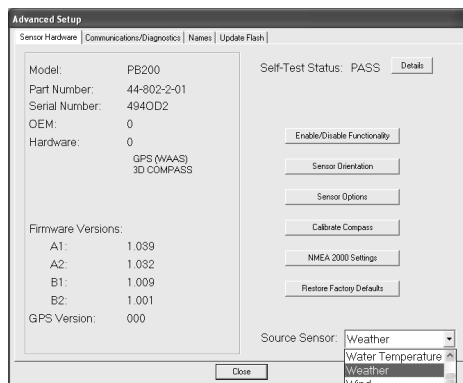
Advanced Setup

Sensor Hardware | Communications/Diagnostics | Names | Update Flash

Model: PB200
Part Number: 44-802-2-01
Serial Number: 494OD2
OEM: 0
Hardware: 0
GPS (WAAS)
3D COMPASS

Firmware Versions:
A1: 1.039
A2: 1.032
B1: 1.009
B2: 1.001
GPS Version: 000

Self-Test Status: PASS
Details

Enable/Disable Functionality
Sensor Orientation
Sensor Options
Calibrate Compass
NMEA 2000 Settings
Restore Factory Defaults

Source Sensor: Weather
Water Temperature
Weather
Wind

Close